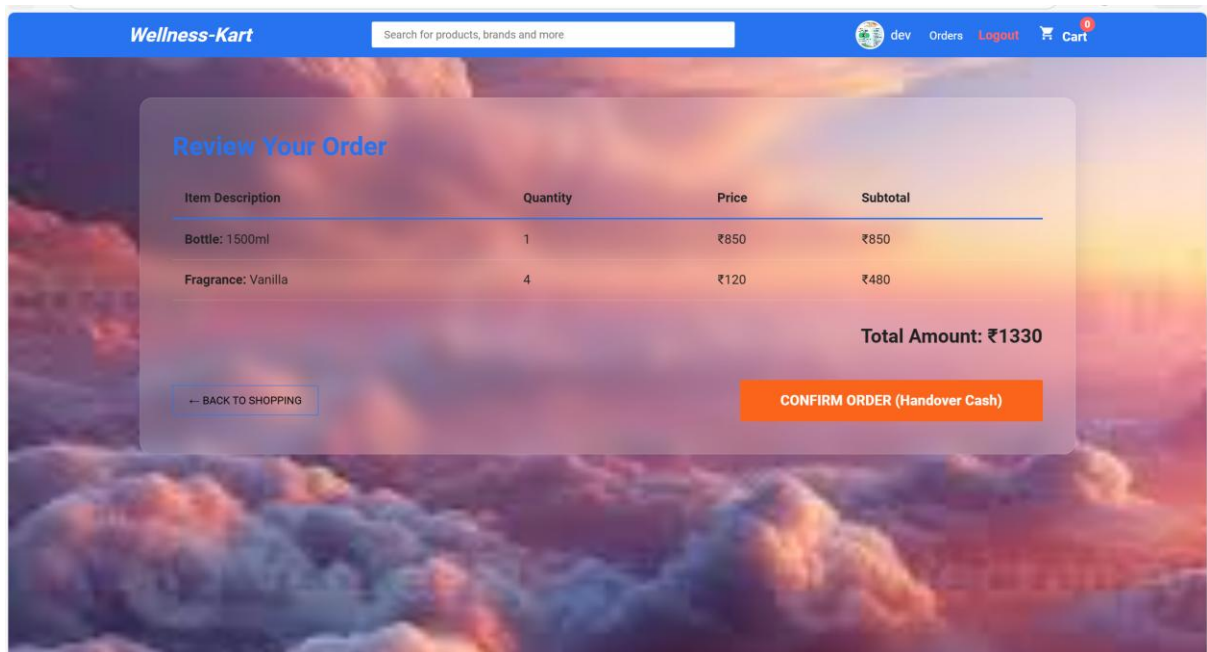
Wellness-Kart

Search for products, brands and more

dev Orders Logout Cart 0

Review Your Order

| Item Description | Quantity | Price | Subtotal |
|---|---|---|---|
| Bottle: 1500ml | 1 | ₹850 | ₹850 |
| Fragrance: Vanilla | 4 | ₹120 | ₹480 |

Total Amount: ₹1330

← BACK TO SHOPPING

CONFIRM ORDER (Handover Cash)